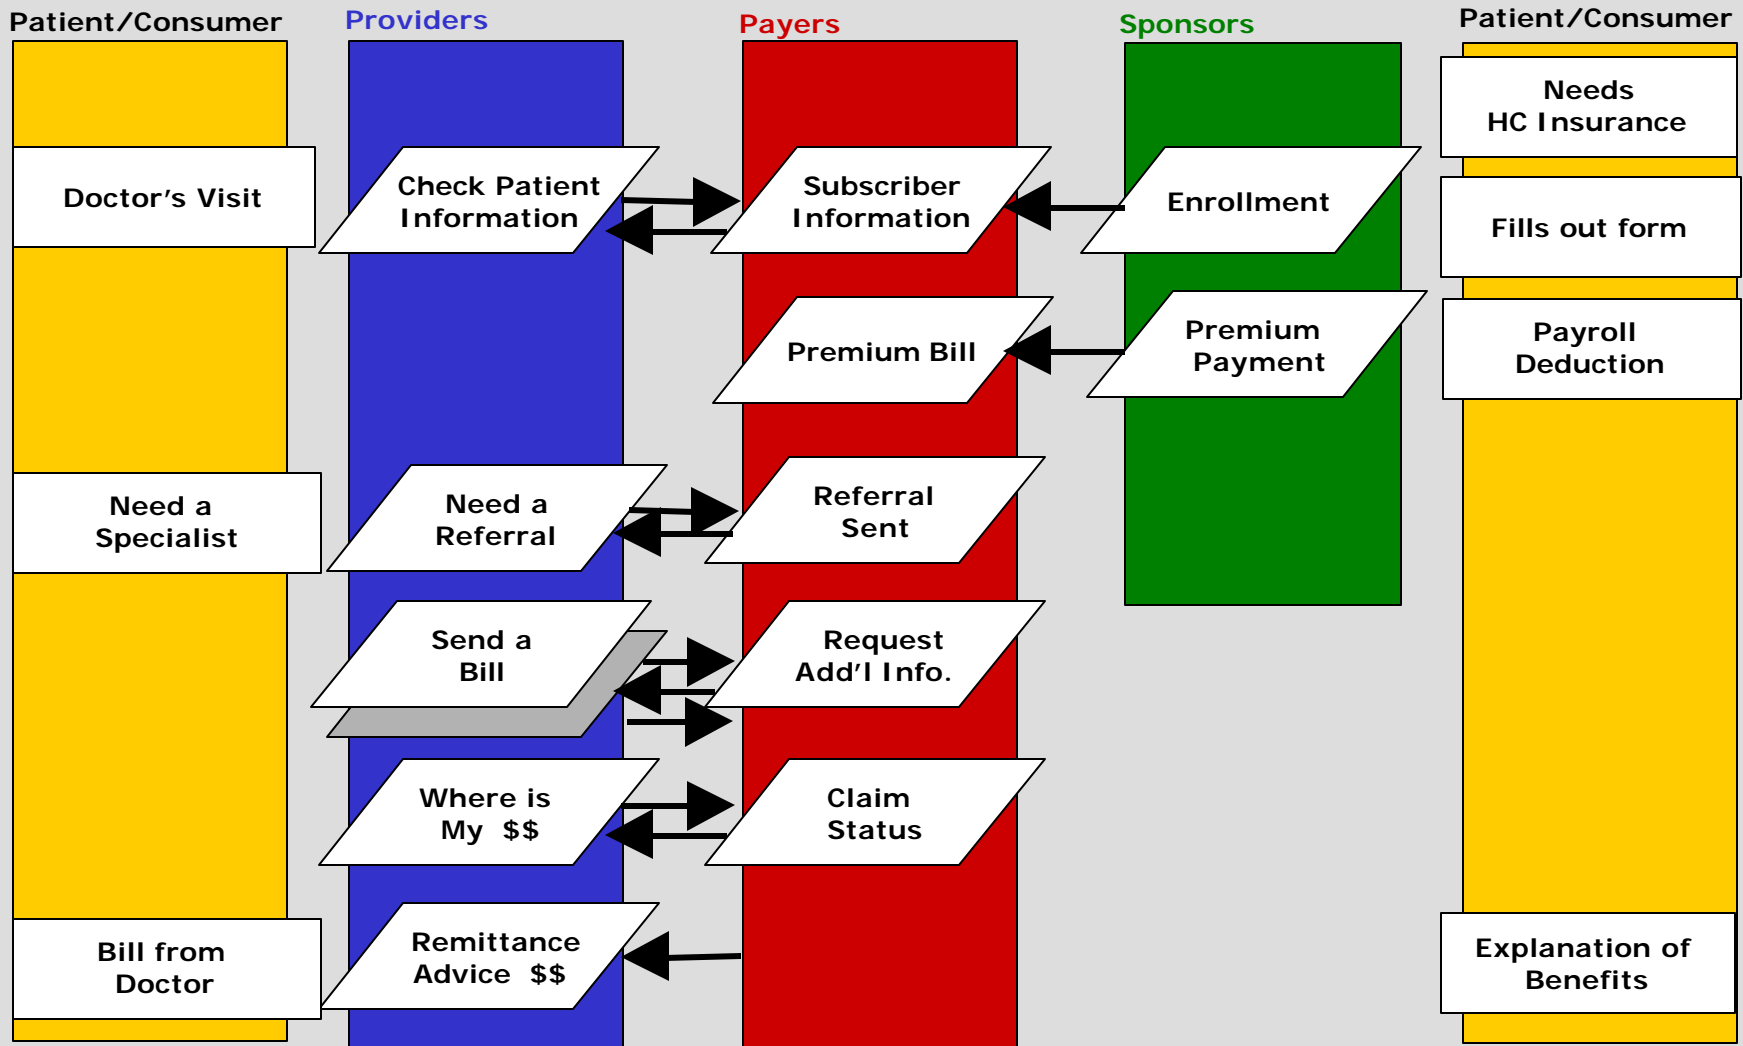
Patient/Consumer

Doctor's Visit

Need a Specialist

Bill from Doctor

Providers

Check Patient Information

Need a Referral

Send a Bill

Where is My $$

Remittance Advice $$

Payers

Subscriber Information

Premium Bill

Referral Sent

Request Add'l Info.

Claim Status

Sponsors

Enrollment

Premium Payment

Patient/Consumer

Needs HC Insurance

Fills out form

Payroll Deduction

Explanation of Benefits